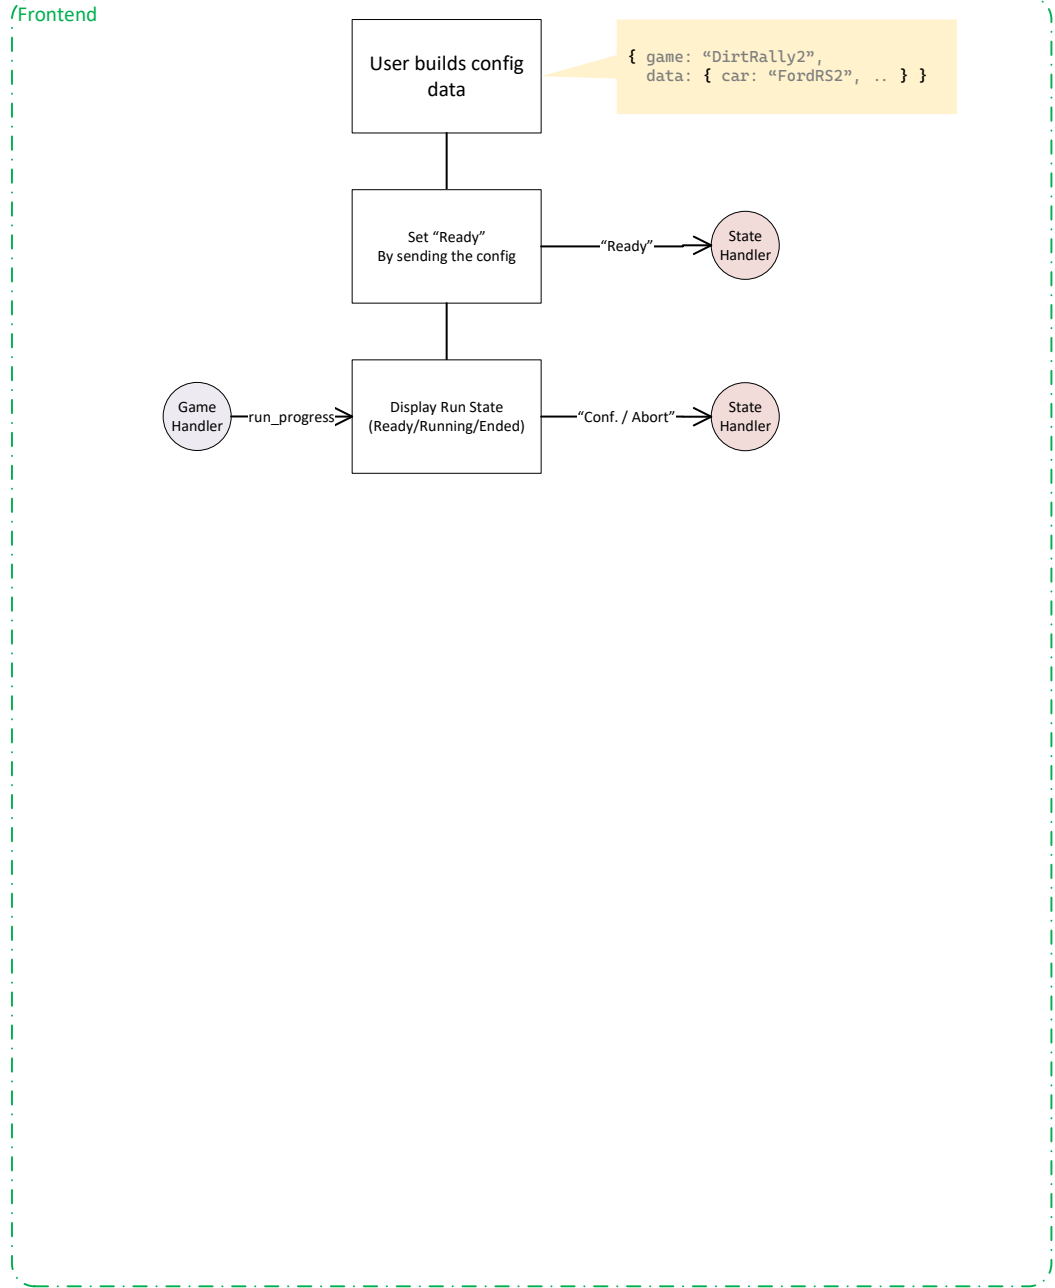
Frontend

User builds config data

{ game: "DirtRally2",
data: { car: "FordRS2", .. } }

Set "Ready"
By sending the config

"Ready"

State Handler

Game Handler

run_progress

Display Run State
(Ready/Running/Ended)

"Conf. / Abort"

State Handler